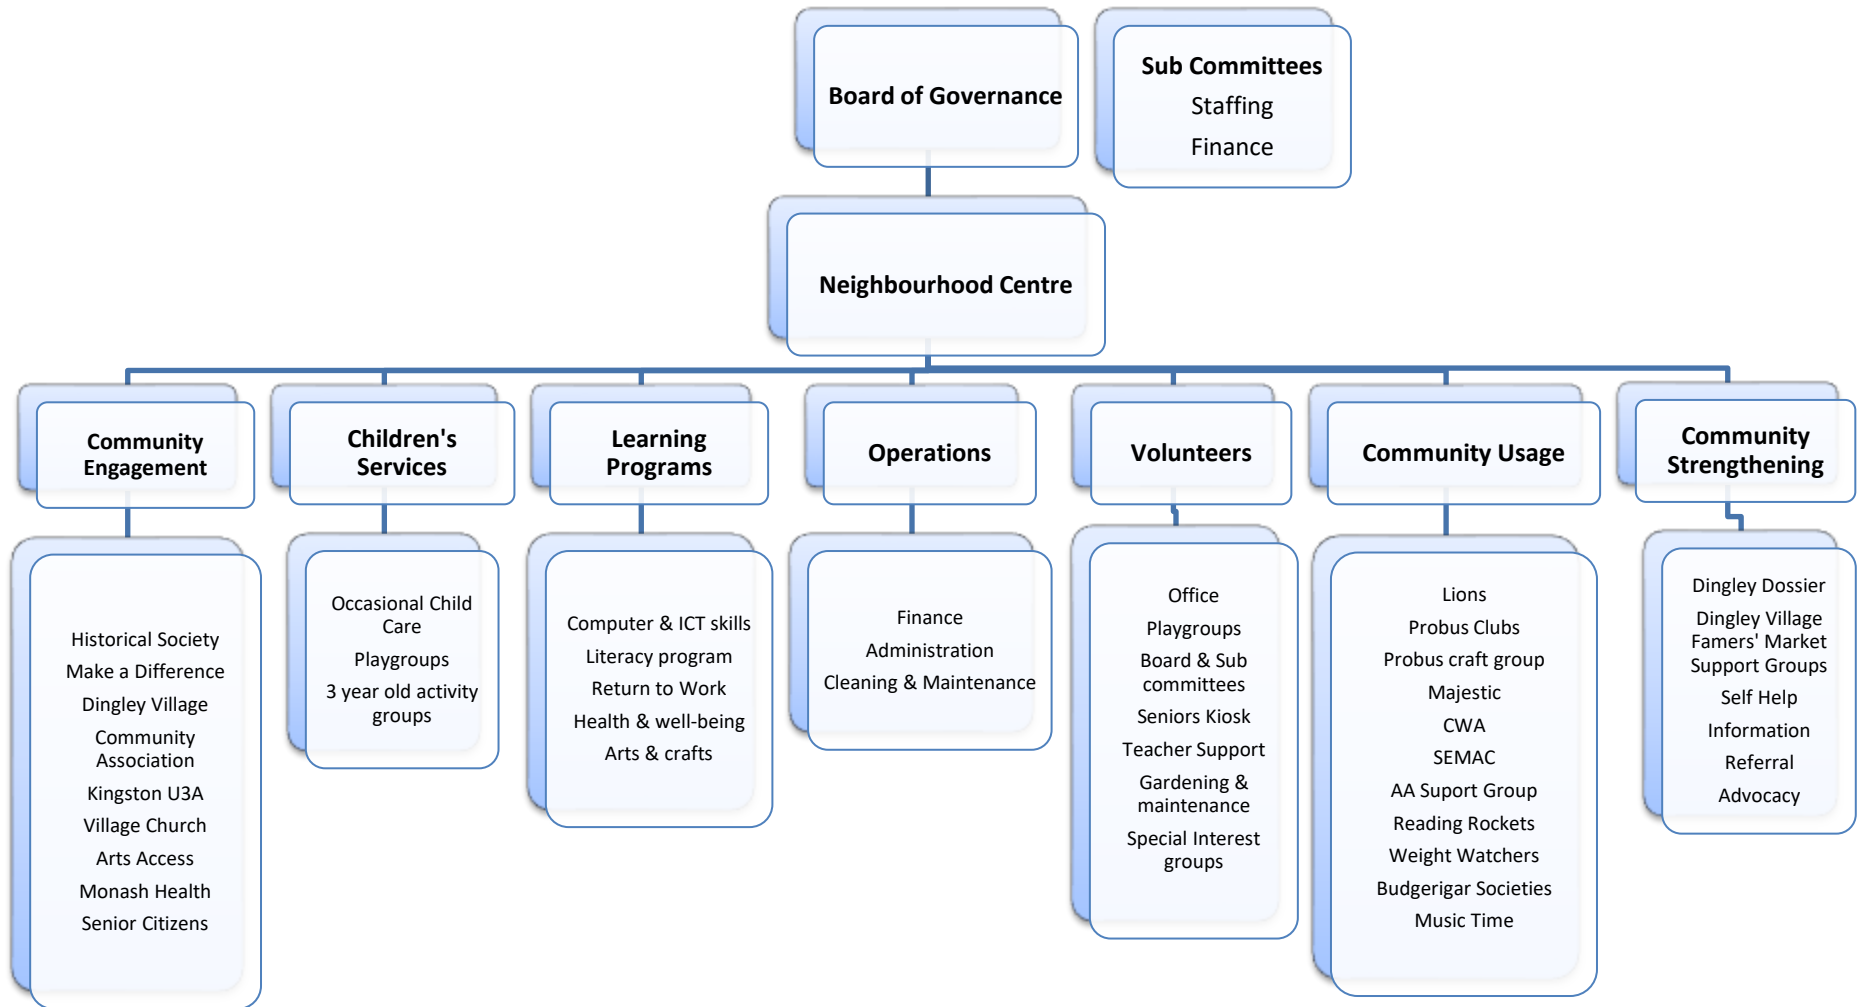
Board of Governance

Sub Committees
Staffing
Finance

Neighbourhood Centre

Community Engagement

Historical Society
Make a Difference
Dingley Village Community Association
Kingston U3A
Village Church
Arts Access
Monash Health
Senior Citizens

Children's Services

Occasional Child Care
Playgroups
3 year old activity groups

Learning Programs

Computer & ICT skills
Literacy program
Return to Work
Health & well-being
Arts & crafts

Operations

Finance
Administration
Cleaning & Maintenance

Volunteers

Office
Playgroups
Board & Sub committees
Seniors Kiosk
Teacher Support
Gardening & maintenance
Special Interest groups

Community Usage

Lions
Probus Clubs
Probus craft group
Majestic
CWA
SEMAC
AA Suport Group
Reading Rockets
Weight Watchers
Budgerigar Societies
Music Time

Community Strengthening

Dingley Dossier
Dingley Village Famers' Market
Support Groups
Self Help
Information
Referral
Advocacy